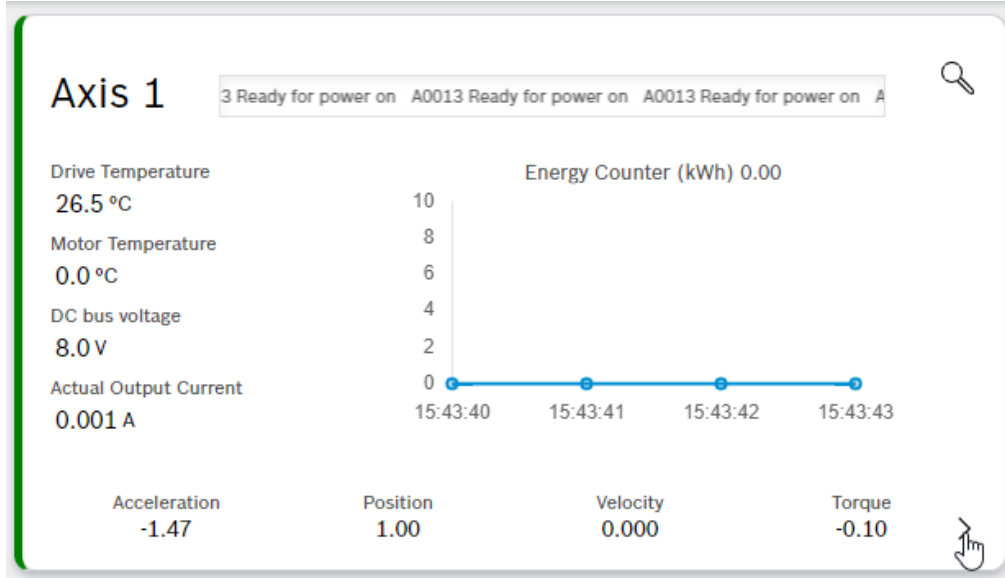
Axis 1

3 Ready for power on A0013 Ready for power on A0013 Ready for power on A

Drive Temperature
26.5 °C
Motor Temperature
0.0 °C
DC bus voltage
8.0 V
Actual Output Current
0.001 A

Energy Counter (kWh) 0.00

10
8
6
4
2
0
15:43:40 15:43:41 15:43:42 15:43:43

Acceleration
-1.47

Position
1.00

Velocity
0.000

Torque
-0.10